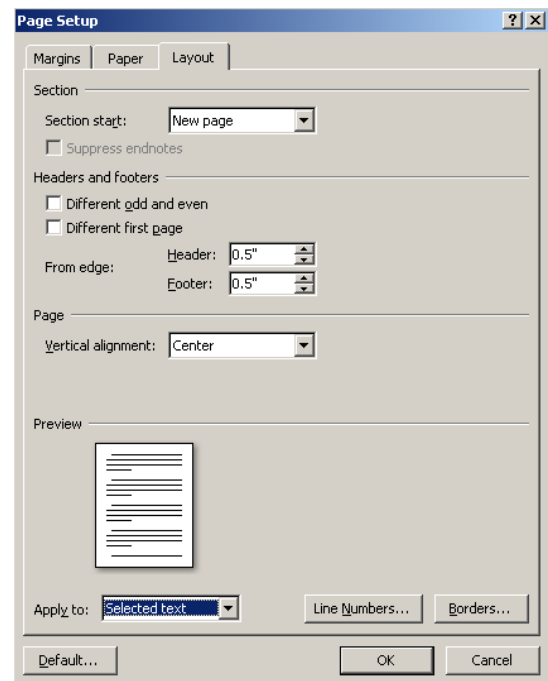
Page Setup

?

X

Margins

Paper

Layout

Section

Section start:

New page

Suppress endnotes

Headers and footers

Different odd and even

Different first page

From edge:

Header:

0.5"

Footer:

0.5"

Page

Vertical alignment:

Center

Preview

Apply to:

Selected text

Line Numbers...

Borders...

Default...

OK

Cancel